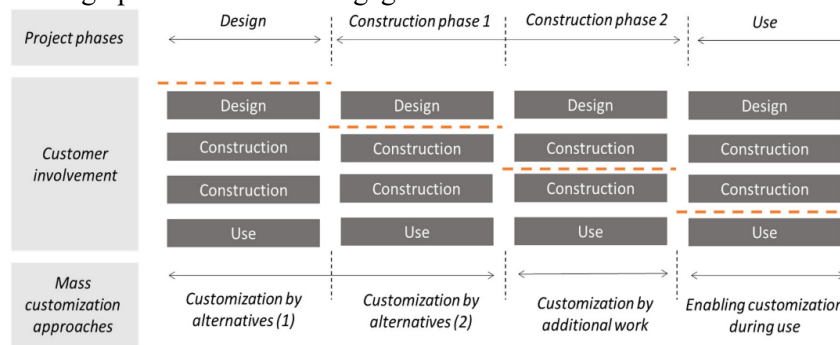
Project phases

Design | Construction phase 1 | Construction phase 2 | Use

Customer involvement

Design | Design | Design | Design
Construction | Construction | Construction | Construction
Construction | Construction | Construction | Construction
Use | Use | Use | Use

Mass customization approaches

Customization by alternatives (1) | Customization by alternatives (2) | Customization by additional work | Enabling customization during use